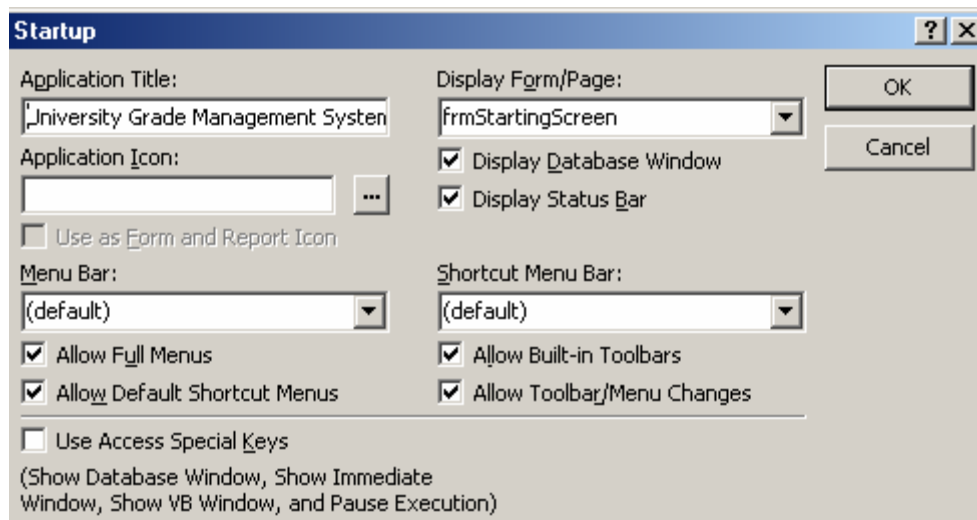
Startup

?

Application Title:

University Grade Management Systen

Display Form/Page:

frmStartingScreen

OK

Cancel

Application Icon:

...

Display Database Window

Display Status Bar

Use as Form and Report Icon

Menu Bar:

(default)

Shortcut Menu Bar:

(default)

Allow Full Menus

Allow Built-in Toolbars

Allow Default Shortcut Menus

Allow Toolbar/Menu Changes

Use Access Special Keys

(Show Database Window, Show Immediate Window, Show VB Window, and Pause Execution)